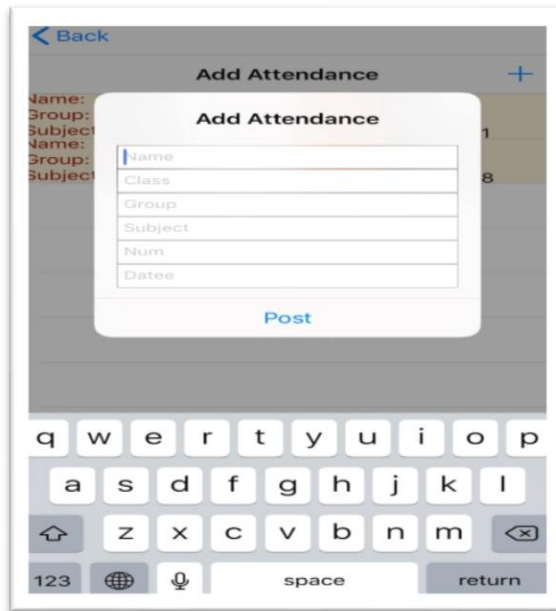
< Back

Add Attendance +

Name:
Group:
Subject
Name:
Group:
Subject

1

8

Add Attendance

Name

Class

Group

Subject

Num

Datee

Post

q w e r t y u i o p
a s d f g h j k l
z x c v b n m
123 space return